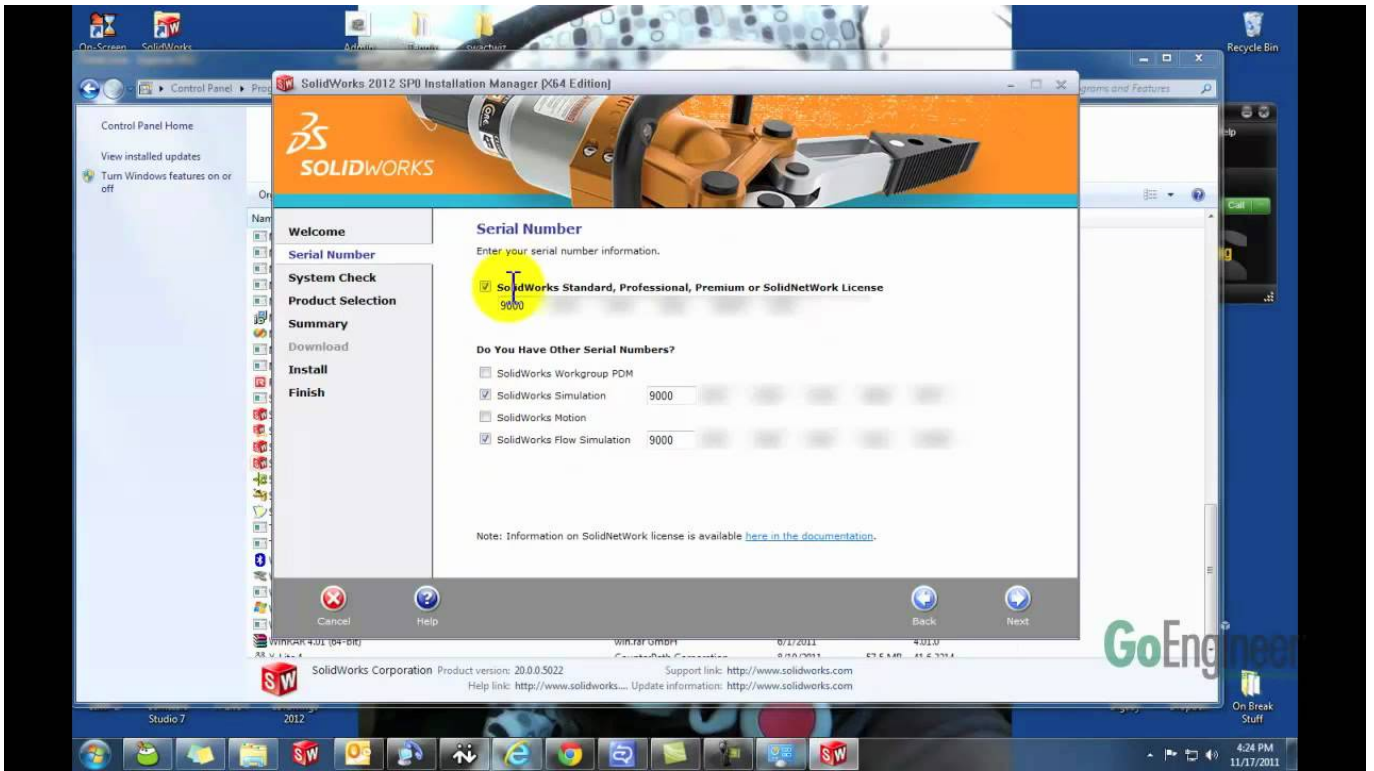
On-Screen SolidWorks

Recycle Bin

Control Panel ▸ Prog

grams and Features

Control Panel Home

View installed updates

Turn Windows features on or off

SolidWorks 2012 SP0 Installation Manager (X64 Edition)

SOLIDWORKS

Welcome
Serial Number
System Check
Product Selection
Summary
Download
Install
Finish

Serial Number

Enter your serial number information.

SolidWorks Standard, Professional, Premium or SolidNetWork License

9000

Do You Have Other Serial Numbers?

SolidWorks Workgroup PDM

SolidWorks Simulation 9000

SolidWorks Motion

SolidWorks Flow Simulation 9000

Note: Information on SolidNetWork license is available here in the documentation.

Cancel

Help

Back

Next

WinRAR 4.01 (64-bit) win.rar GmbH 6/1/2011 4.01.0

SolidWorks Corporation Product version: 20.0.0.5022 Support link: http://www.solidworks.com

Help link: http://www.solidworks.... Update information: http://www.solidworks.com

GoEngineer

Studio 7

2012

On Break Stuff

4:24 PM
11/17/2011